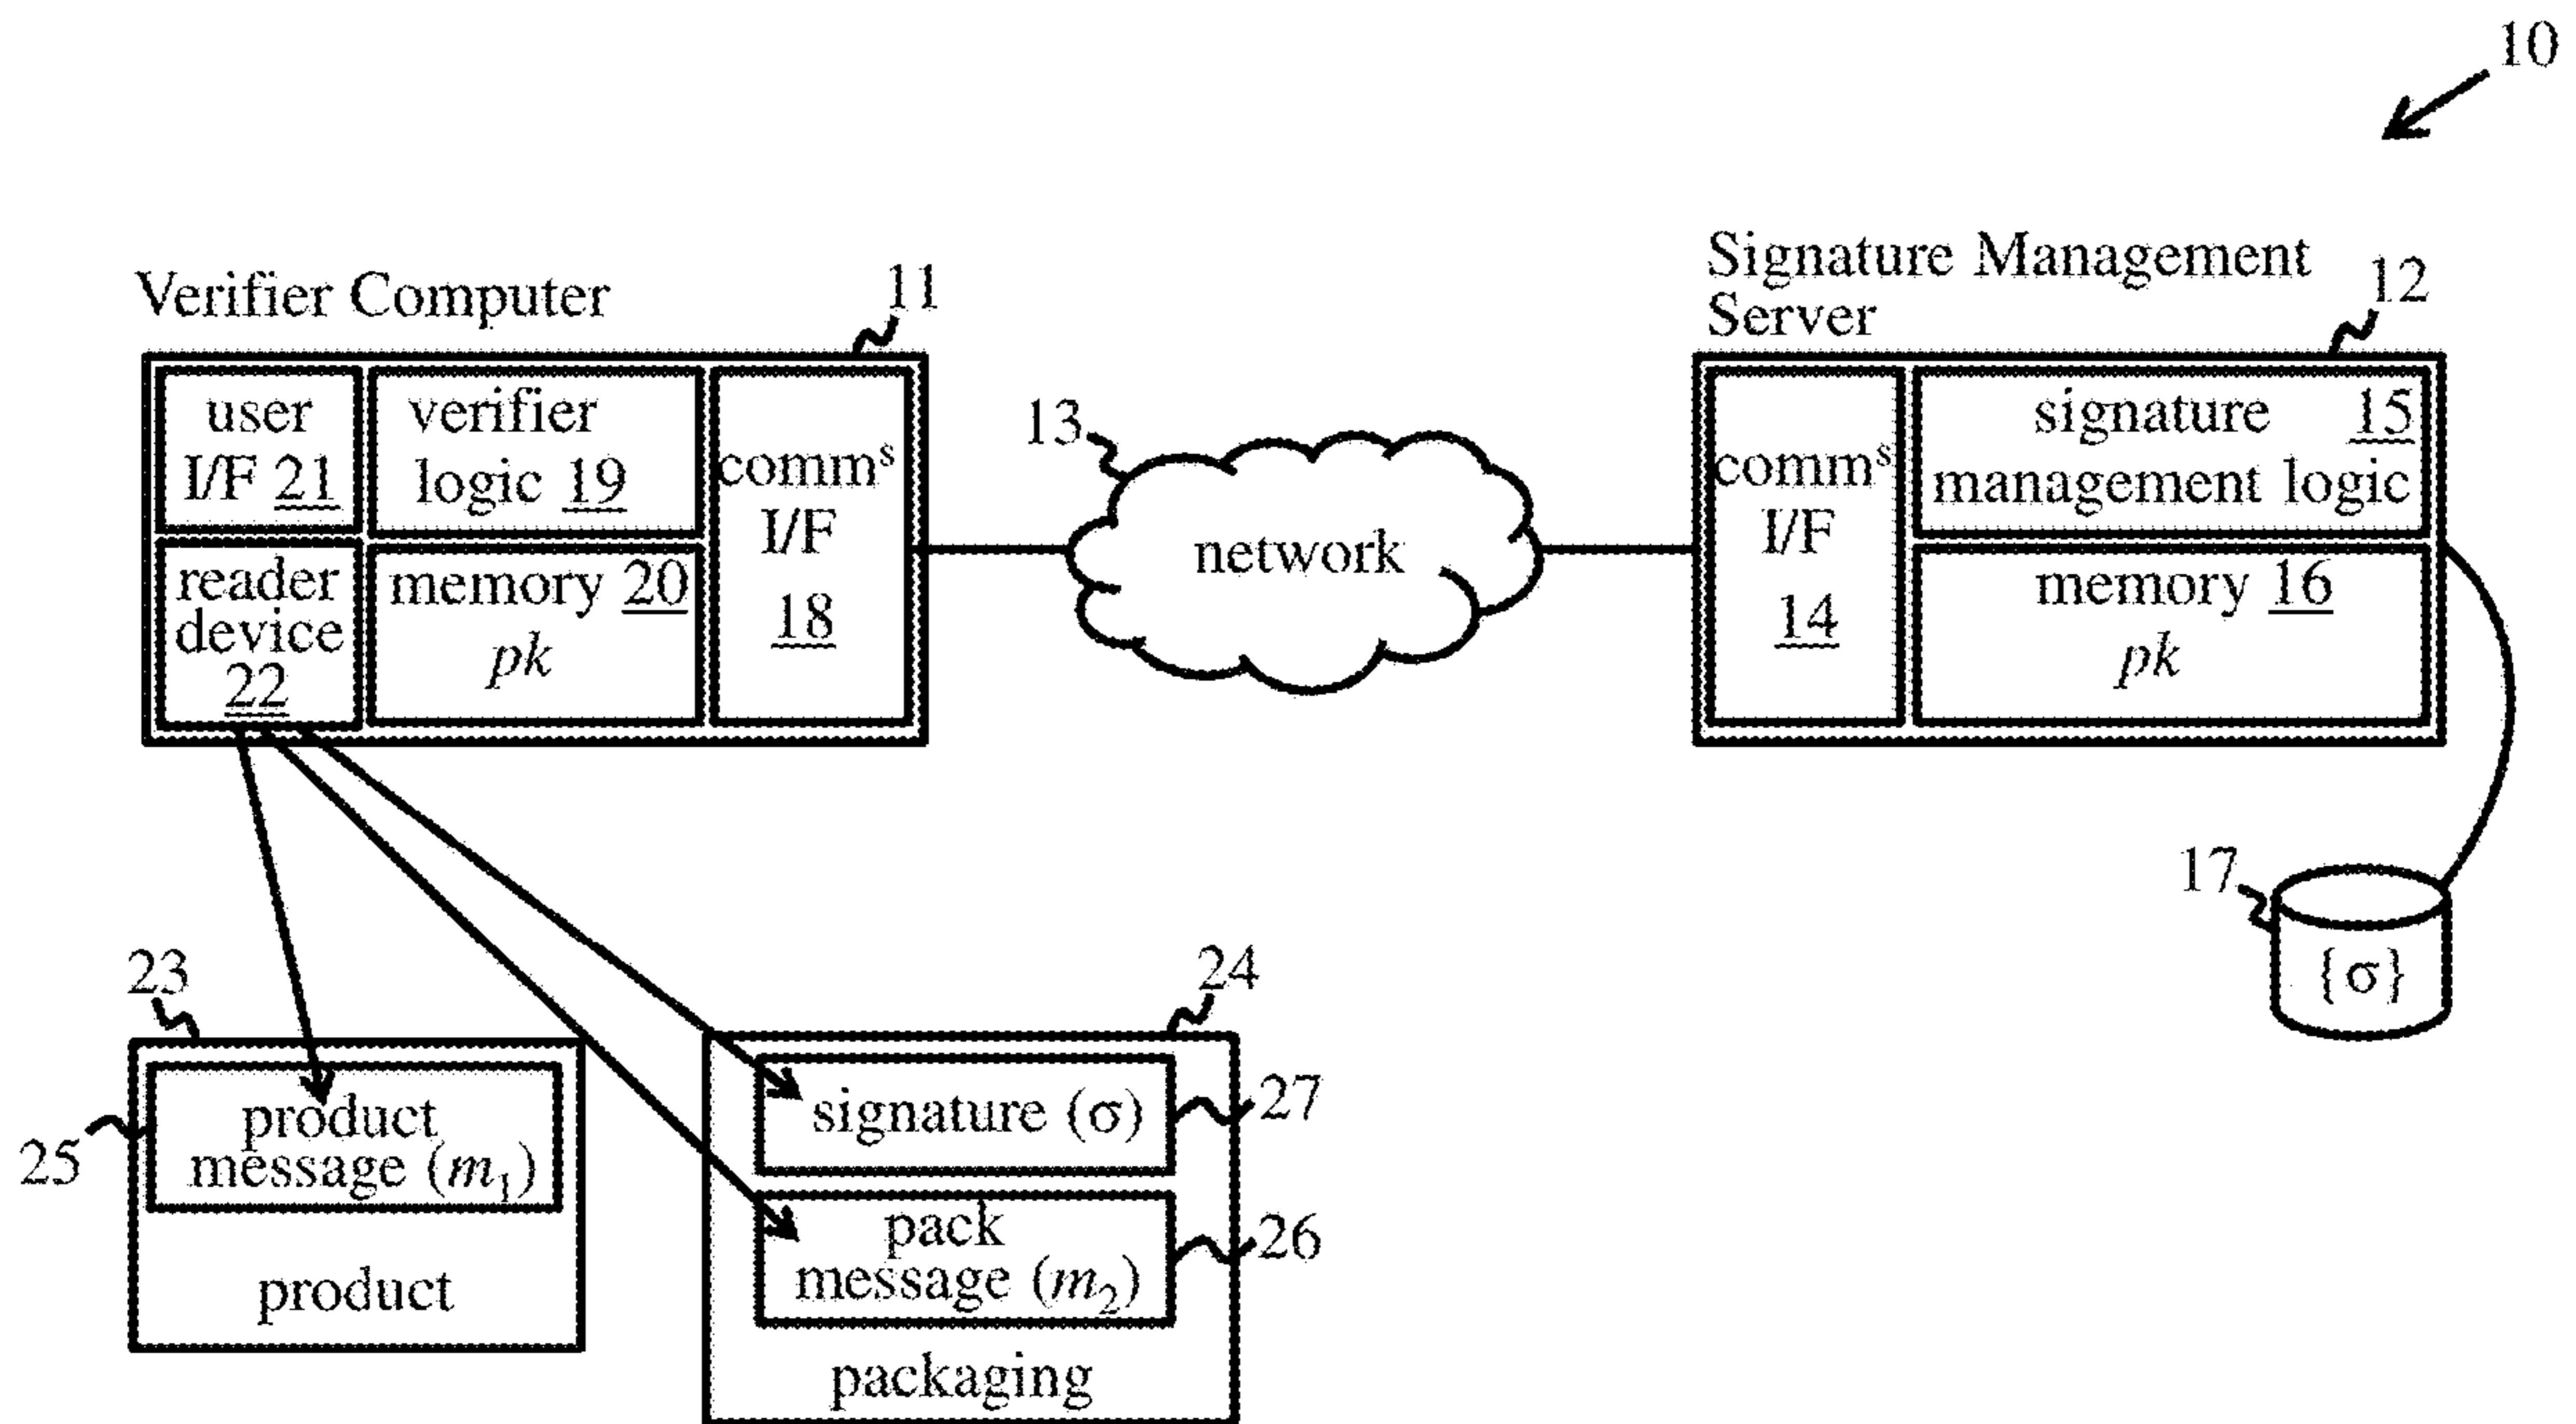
10

Verifier Computer
11

user I/F 21

verifier logic 19

comm$^s$ I/F 18

reader device 22

memory 20 $pk$

13
network

Signature Management Server
12

comm$^s$ I/F 14

signature management logic 15

memory 16 $pk$

17
$\{\sigma\}$

23
25
product message ($m_1$)
product

24
signature ($\sigma$)
27
pack message ($m_2$)
26
packaging